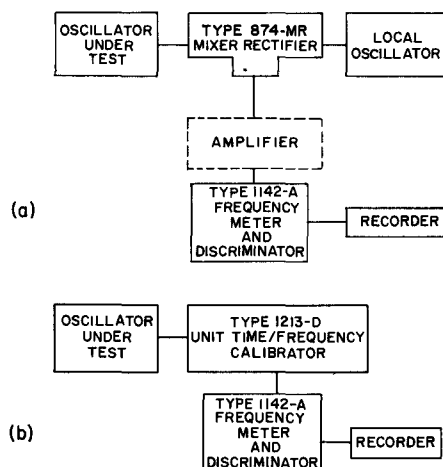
OSCILLATOR UNDER TEST

TYPE 874-MR MIXER RECTIFIER

LOCAL OSCILLATOR

AMPLIFIER

(a)

TYPE 1142-A FREQUENCY METER AND DISCRIMINATOR

RECORDER

OSCILLATOR UNDER TEST

TYPE 1213-D UNIT TIME/FREQUENCY CALIBRATOR

(b)

TYPE 1142-A FREQUENCY METER AND DISCRIMINATOR

RECORDER